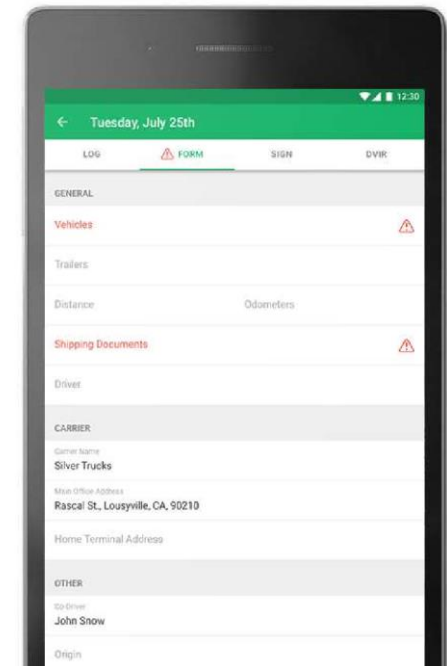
12:30

← Tuesday, July 25th

LOG

FORM

SIGN

DVIR

GENERAL

Vehicles

Trailers

Distance

Odometers

Shipping Documents

Driver

CARRIER

Carrier Name
Silver Trucks

Main Office Address
Rascal St., Lousyville, CA, 90210

Home Terminal Address

OTHER

Co-Driver
John Snow

Origin